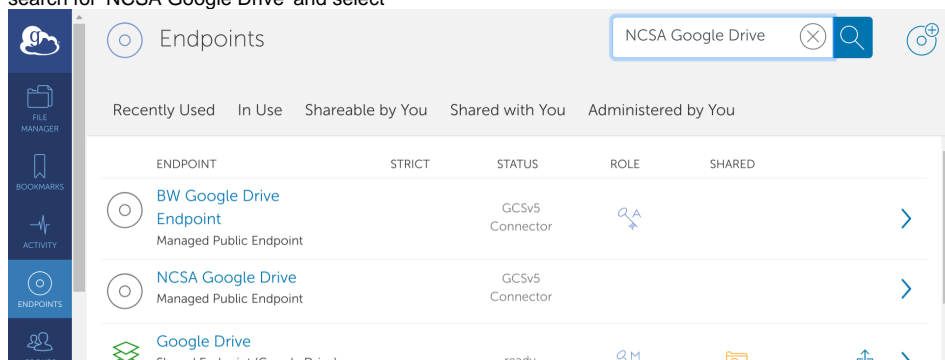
search for "NCSA Google Drive" and select

Endpoints

NCSA Google Drive

FILE MANAGER

BOOKMARKS

ACTIVITY

ENDPOINTS

Recently Used In Use Shareable by You Shared with You Administered by You

| ENDPOINT | STRICT | STATUS | ROLE | SHARED |
|---|---|---|---|---|
| BW Google Drive Endpoint<br>Managed Public Endpoint | | GCSv5 Connector | A | |
| NCSA Google Drive<br>Managed Public Endpoint | | GCSv5 Connector | | |
| Google Drive<br>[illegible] | | ready | M | |